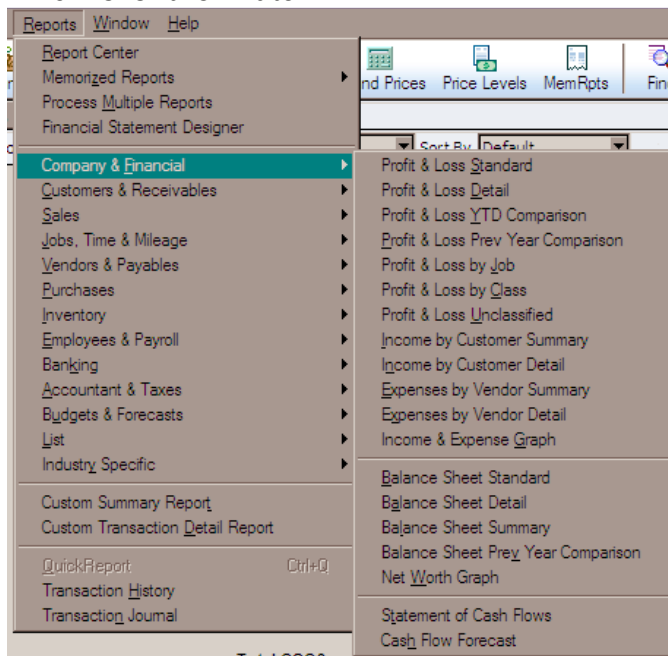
Reports Window Help

Report Center
Memorized Reports
Process Multiple Reports
Financial Statement Designer

Company & Financial
Customers & Receivables
Sales
Jobs, Time & Mileage
Vendors & Payables
Purchases
Inventory
Employees & Payroll
Banking
Accountant & Taxes
Budgets & Forecasts
List
Industry Specific

Custom Summary Report
Custom Transaction Detail Report

QuickReport Ctrl+Q
Transaction History
Transaction Journal

nd Prices Price Levels MemRpts Fin

Sort By Default

Profit & Loss Standard
Profit & Loss Detail
Profit & Loss YTD Comparison
Profit & Loss Prev Year Comparison
Profit & Loss by Job
Profit & Loss by Class
Profit & Loss Unclassified
Income by Customer Summary
Income by Customer Detail
Expenses by Vendor Summary
Expenses by Vendor Detail
Income & Expense Graph

Balance Sheet Standard
Balance Sheet Detail
Balance Sheet Summary
Balance Sheet Prev Year Comparison
Net Worth Graph

Statement of Cash Flows
Cash Flow Forecast